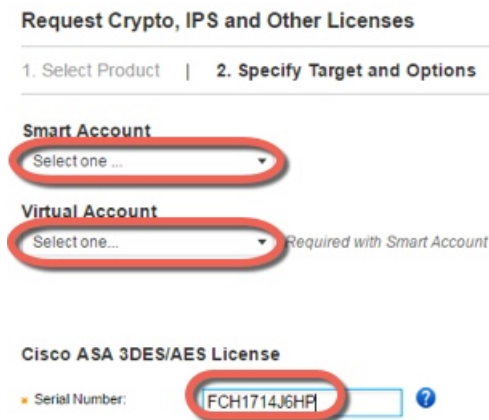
Request Crypto, IPS and Other Licenses

1. Select Product | 2. Specify Target and Options

Smart Account

Select one ...

Virtual Account

Select one...

Required with Smart Account

Cisco ASA 3DES/AES License

Serial Number: FCH1714J6HP